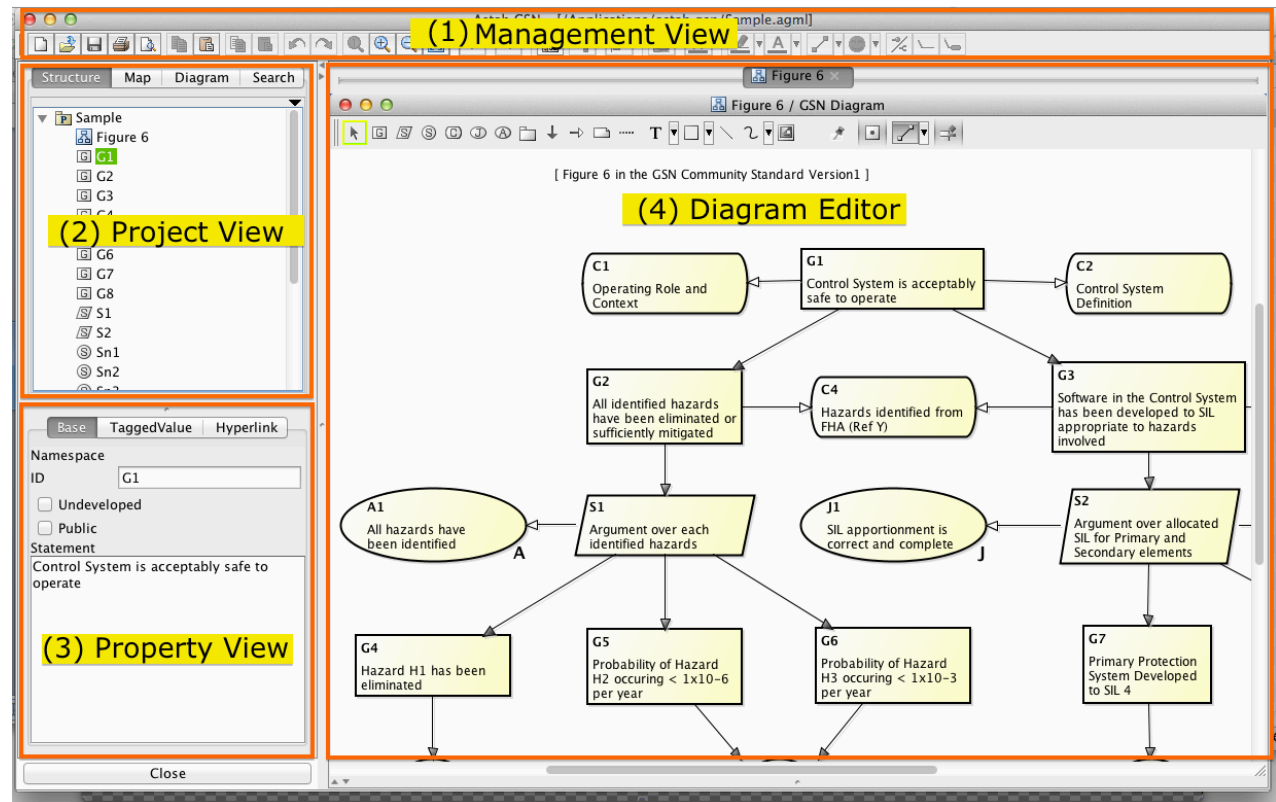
Astah GSN - [/Applications/astah gsn/Sample.agml]

(1) Management View

Structure | Map | Diagram | Search

Sample
Figure 6
G1
G2
G3
G4
(2) Project View
G6
G7
G8
S1
S2
Sn1
Sn2
Sn3

Base | TaggedValue | Hyperlink

Namespace
ID G1
Undeveloped
Public
Statement
Control System is acceptably safe to operate

(3) Property View

Close

Figure 6

Figure 6 / GSN Diagram

T

[ Figure 6 in the GSN Community Standard Version1 ]

(4) Diagram Editor

C1
Operating Role and Context

G1
Control System is acceptably safe to operate

C2
Control System Definition

G2
All identified hazards have been eliminated or sufficiently mitigated

C4
Hazards identified from FHA (Ref Y)

G3
Software in the Control System has been developed to SIL appropriate to hazards involved

A1
All hazards have been identified
A

S1
Argument over each identified hazards

J1
SIL apportionment is correct and complete
J

S2
Argument over allocated SIL for Primary and Secondary elements

G4
Hazard H1 has been eliminated

G5
Probability of Hazard H2 occuring < 1x10-6 per year

G6
Probability of Hazard H3 occuring < 1x10-3 per year

G7
Primary Protection System Developed to SIL 4